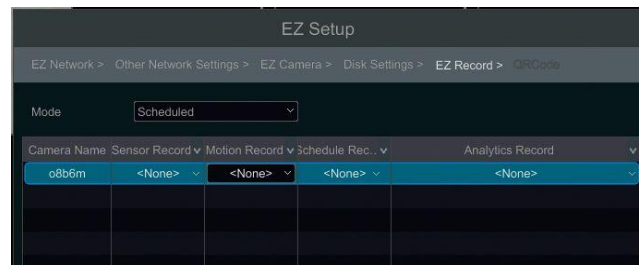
EZ Setup

EZ Network > Other Network Settings > EZ Camera > Disk Settings > EZ Record > QRCode

Mode Scheduled

| Camera Name | Sensor Record | Motion Record | Schedule Rec.. | Analytics Record |
|---|---|---|---|---|
| o8b6m | <None> | <None> | <None> | <None> |